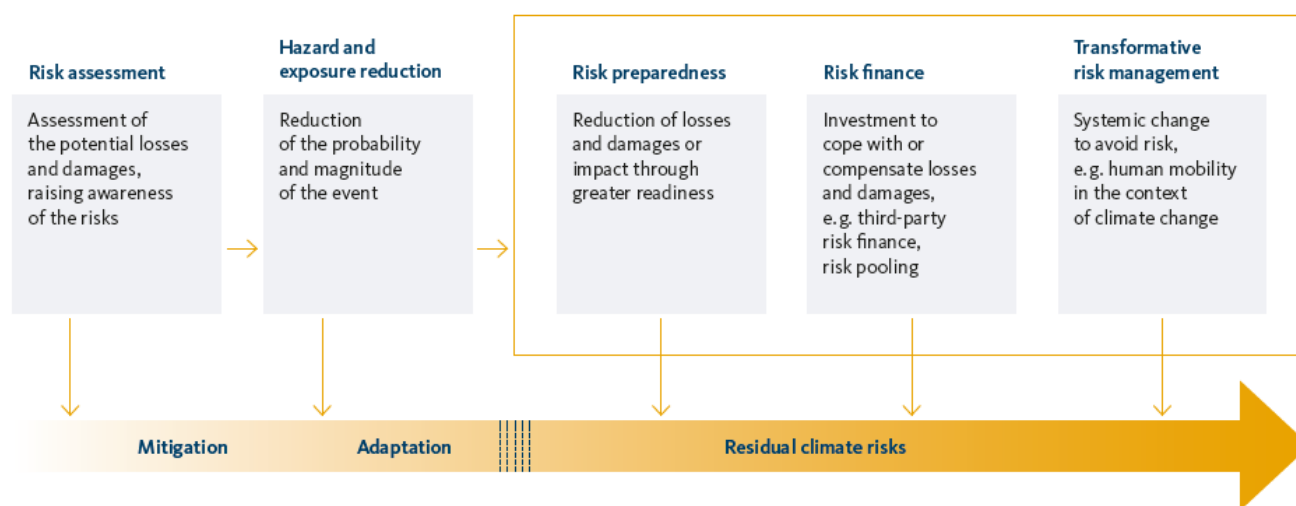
Risk assessment

Assessment of the potential losses and damages, raising awareness of the risks

Hazard and exposure reduction

Reduction of the probability and magnitude of the event

Risk preparedness

Reduction of losses and damages or impact through greater readiness

Risk finance

Investment to cope with or compensate losses and damages, e.g. third-party risk finance, risk pooling

Transformative risk management

Systemic change to avoid risk, e.g. human mobility in the context of climate change

Mitigation

Adaptation

Residual climate risks